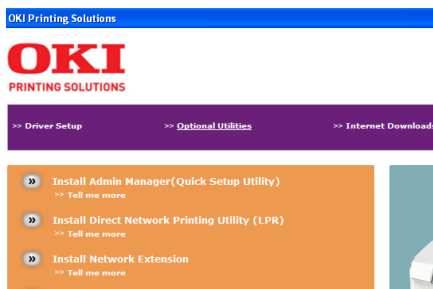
OKI Printing Solutions

OKI
PRINTING SOLUTIONS

>> Driver Setup
>> Optional Utilities
>> Internet Download

» Install Admin Manager(Quick Setup Utility)
>> Tell me more

» Install Direct Network Printing Utility (LPR)
>> Tell me more

» Install Network Extension
>> Tell me more